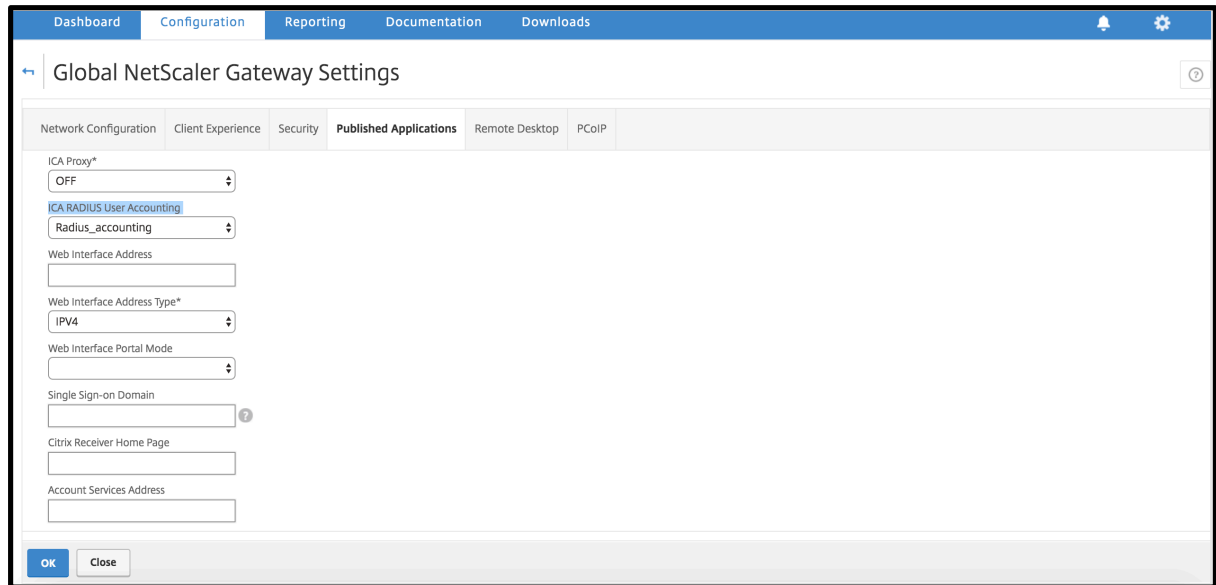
Dashboard Configuration Reporting Documentation Downloads

Global NetScaler Gateway Settings

Network Configuration Client Experience Security Published Applications Remote Desktop PCoIP

ICA Proxy*
OFF

ICA RADIUS User Accounting
Radius_accounting

Web Interface Address

Web Interface Address Type*
IPV4

Web Interface Portal Mode

Single Sign-on Domain

Citrix Receiver Home Page

Account Services Address

OK Close